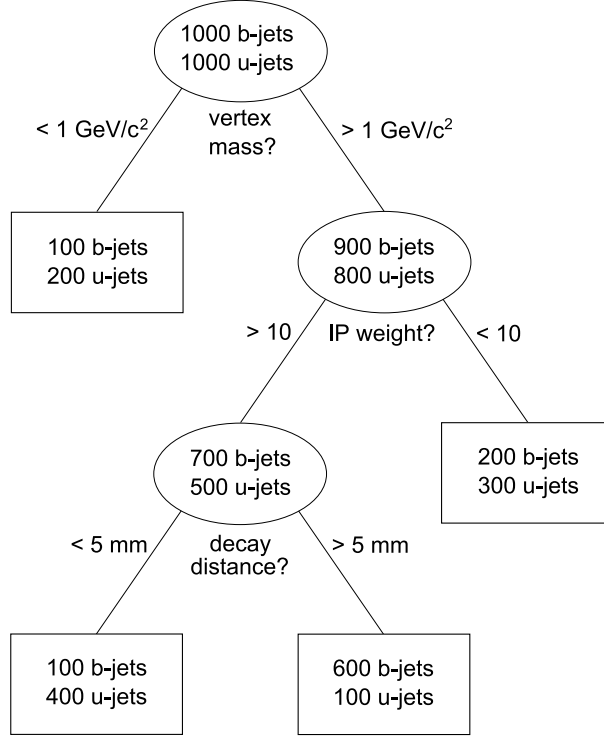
1000 b-jets
1000 u-jets

< 1 GeV/c$^2$

vertex mass?

> 1 GeV/c$^2$

100 b-jets
200 u-jets

900 b-jets
800 u-jets

> 10

IP weight?

< 10

700 b-jets
500 u-jets

200 b-jets
300 u-jets

< 5 mm

decay distance?

> 5 mm

100 b-jets
400 u-jets

600 b-jets
100 u-jets